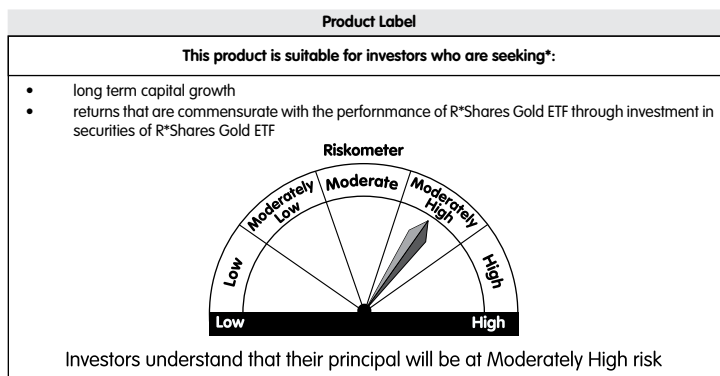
Product Label

This product is suitable for investors who are seeking*:

- long term capital growth
- returns that are commensurate with the performance of R*Shares Gold ETF through investment in securities of R*Shares Gold ETF

Riskometer

Low

Moderately Low

Moderate

Moderately High

High

Low

High

Investors understand that their principal will be at Moderately High risk